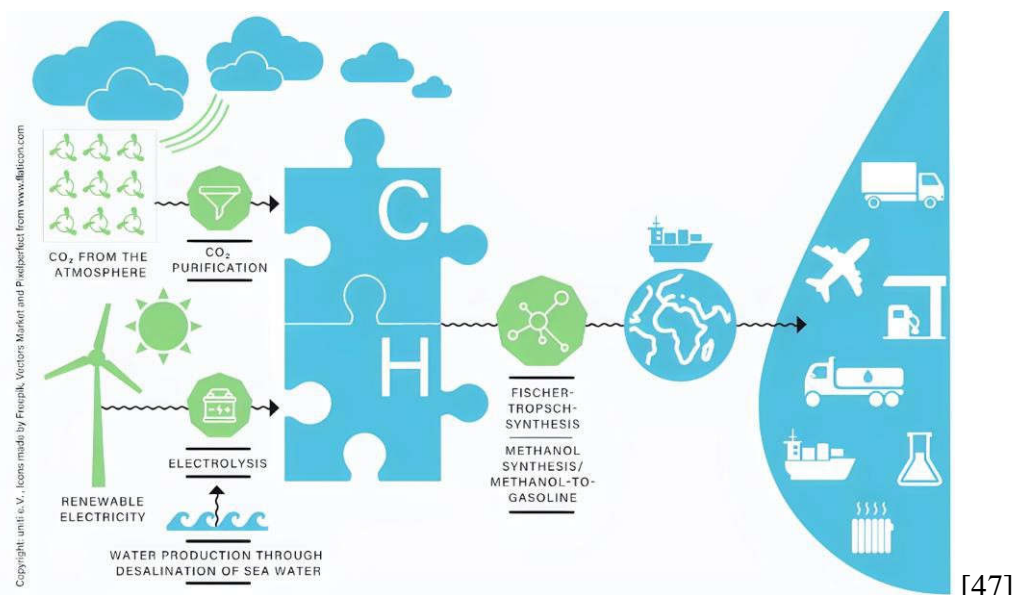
Copyright: uniti e.V., Icons made by Freepik, Vectors Market and Pixelperfect from www.flaticon.com

$CO_2$ FROM THE ATMOSPHERE

$CO_2$ PURIFICATION

C

H

RENEWABLE ELECTRICITY

ELECTROLYSIS

WATER PRODUCTION THROUGH DESALINATION OF SEA WATER

FISCHER-TROPSCH-SYNTHESIS

METHANOL SYNTHESIS/ METHANOL-TO-GASOLINE

[47]